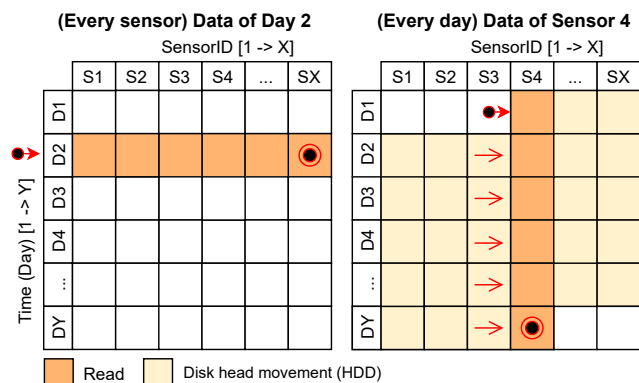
(Every sensor) Data of Day 2

SensorID [1 -> X]

| | S1 | S2 | S3 | S4 | ... | SX |
|---|---|---|---|---|---|---|
| D1 | | | | | | |
| D2 | | | | | | |
| D3 | | | | | | |
| D4 | | | | | | |
| ... | | | | | | |
| DY | | | | | | |

Time (Day) [1 -> Y]

(Every day) Data of Sensor 4

SensorID [1 -> X]

| | S1 | S2 | S3 | S4 | ... | SX |
|---|---|---|---|---|---|---|
| D1 | | | | | | |
| D2 | | | | | | |
| D3 | | | | | | |
| D4 | | | | | | |
| ... | | | | | | |
| DY | | | | | | |

Read

Disk head movement (HDD)